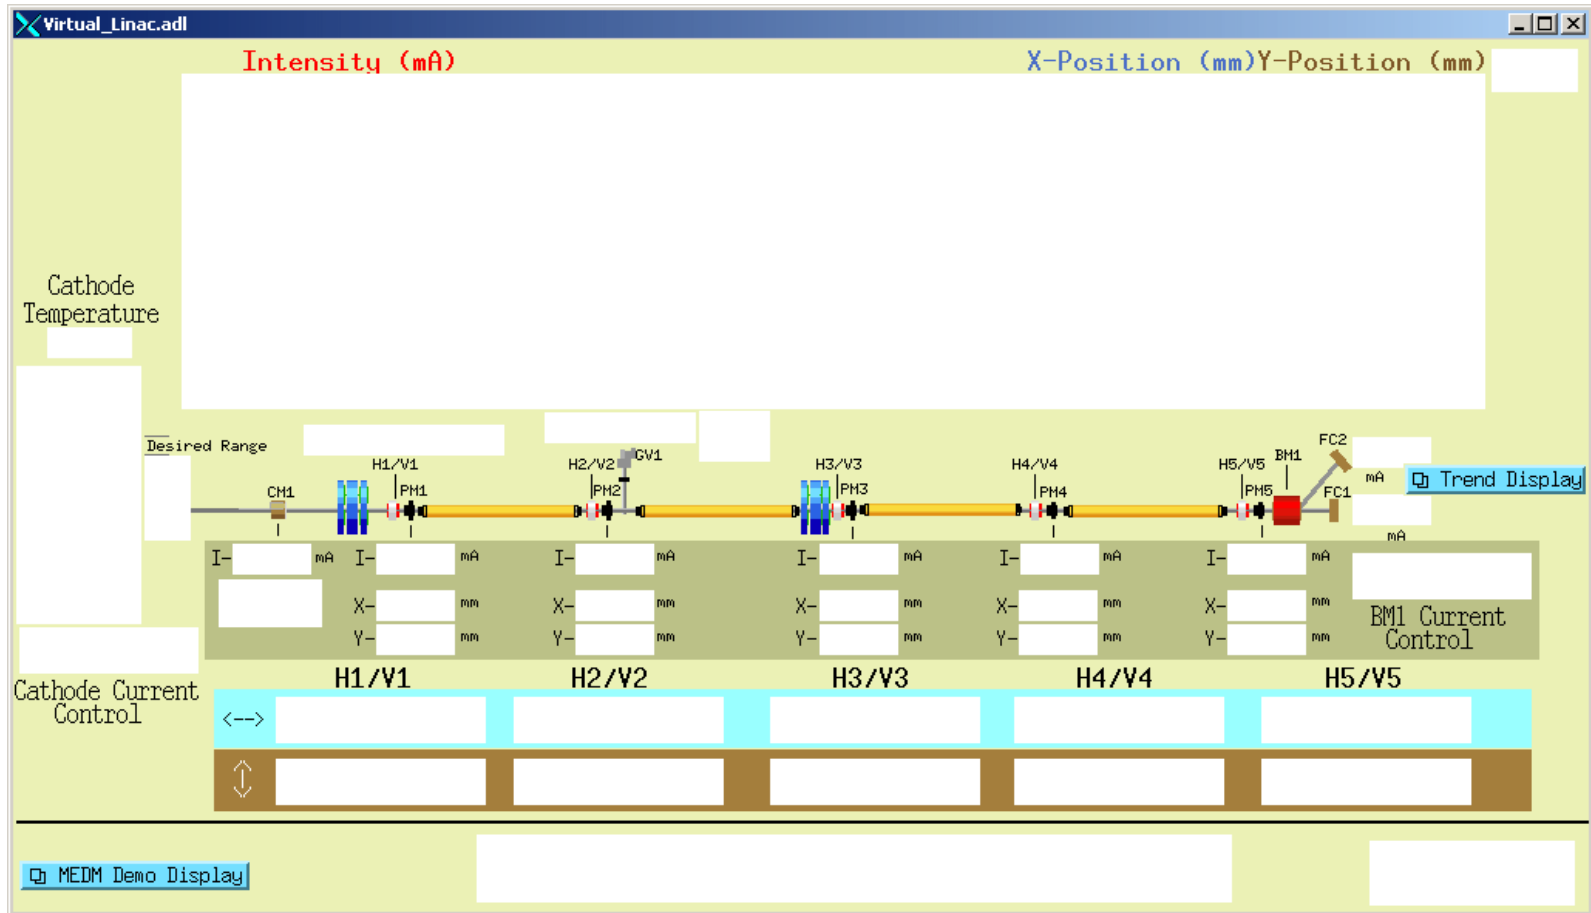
Virtual_Linac.adl

Intensity (mA)

X-Position (mm)Y-Position (mm)

Cathode Temperature

Desired Range

CH1

H1/V1

PM1

H2/V2

GV1

PM2

H3/V3

PM3

H4/V4

PM4

H5/V5

BM1

PM5

FC2

FC1

mA

Trend Display

mA

I- mA I- mA I- mA I- mA I- mA I- mA

X- mm X- mm X- mm X- mm X- mm

Y- mm Y- mm Y- mm Y- mm Y- mm

BM1 Current Control

Cathode Current Control

H1/V1 H2/V2 H3/V3 H4/V4 H5/V5

<-->

MEDM Demo Display